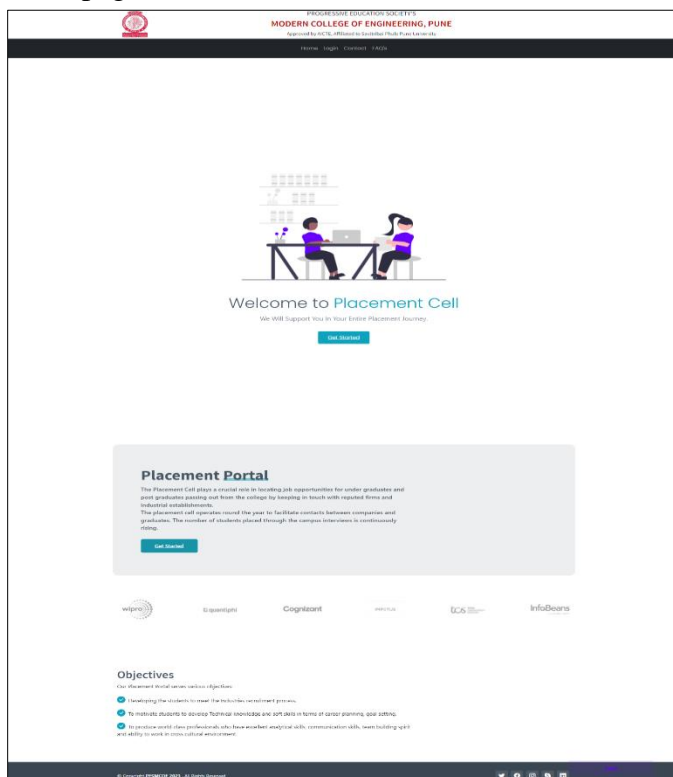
PROGRESSIVE EDUCATION SOCIETY'S
MODERN COLLEGE OF ENGINEERING, PUNE
Approved by AICTE, Affiliated to Savitribai Phule Pune University

Home Login Contact FAQs

Welcome to Placement Cell
We Will Support You In Your Entire Placement Journey.

Get Started

Placement Portal
The Placement Cell plays a crucial role in locating job opportunities for under graduates and post graduates passing out from the college by keeping in touch with reputed firms and industrial establishments.
The placement cell operates round the year to facilitate contacts between companies and graduates. The number of students placed through the campus interviews is continuously rising.

Get Started

wipro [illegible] Cognizant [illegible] tcs InfoBeans

Objectives
Our Placement Portal serves various objectives:

Developing the students to meet the industries recruitment process.

To motivate students to develop Technical knowledge and soft skills in terms of career planning, goal setting.

To produce world class professionals who have excellent analytical skills, communication skills, team building spirit and ability to work in cross cultural environment.

© Copyright PESMCOE 2021. All Rights Reserved